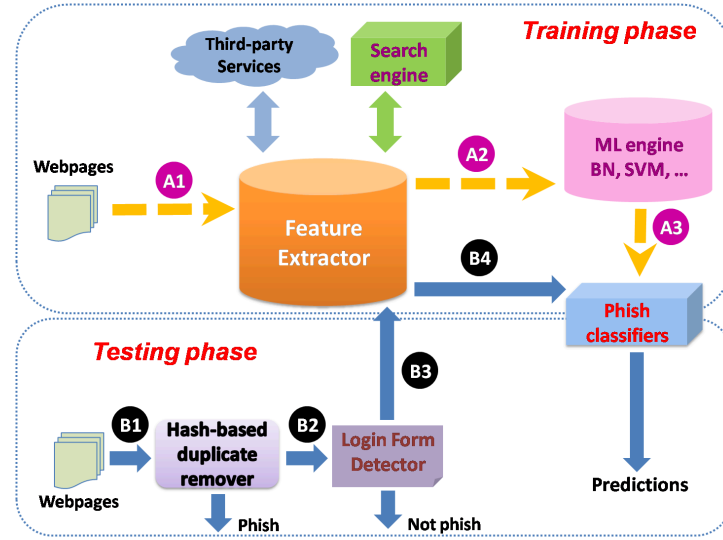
Training phase

Third-party Services

Search engine

Webpages

A1

Feature Extractor

A2

ML engine BN, SVM, …

A3

B4

Phish classifiers

Testing phase

B3

B1

Hash-based duplicate remover

B2

Login Form Detector

Webpages

Phish

Not phish

Predictions